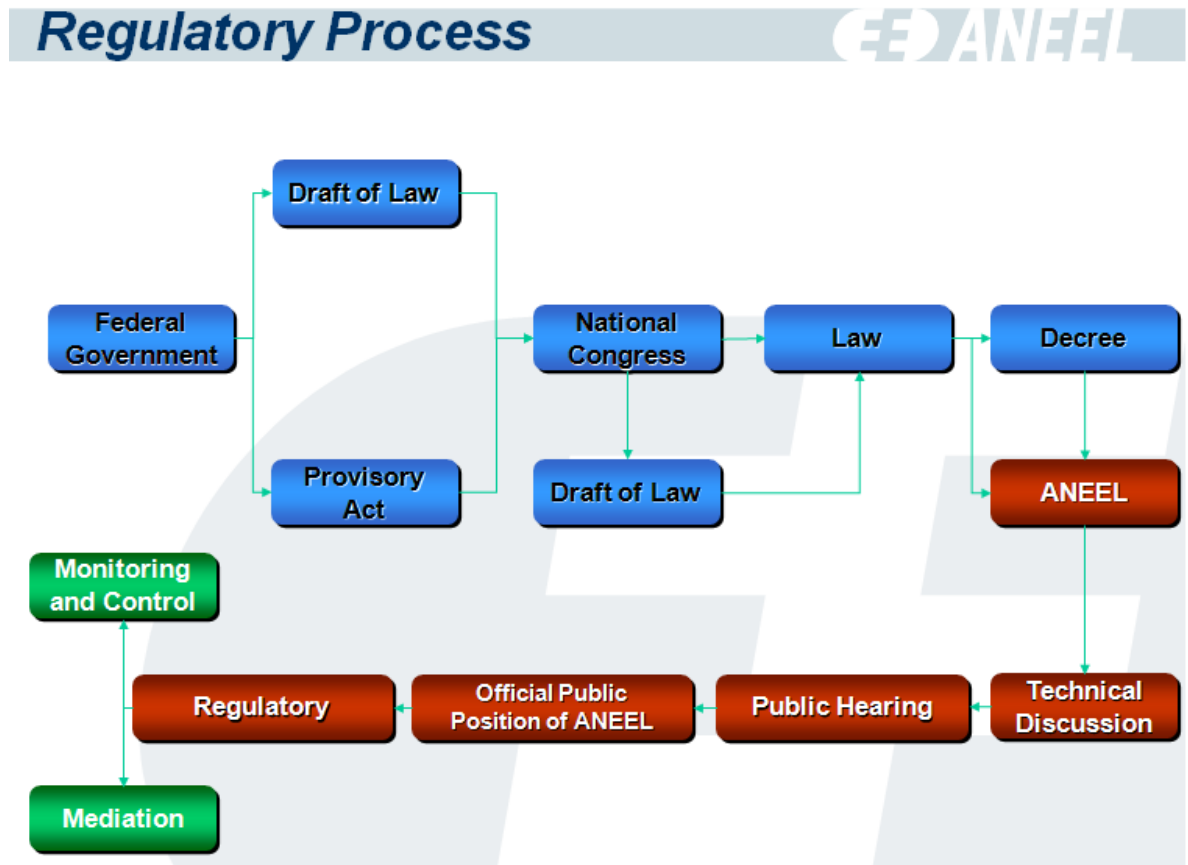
Regulatory Process

ANEEL

Draft of Law

Federal Government

National Congress

Law

Decree

Provisory Act

Draft of Law

ANEEL

Monitoring and Control

Regulatory

Official Public Position of ANEEL

Public Hearing

Technical Discussion

Mediation